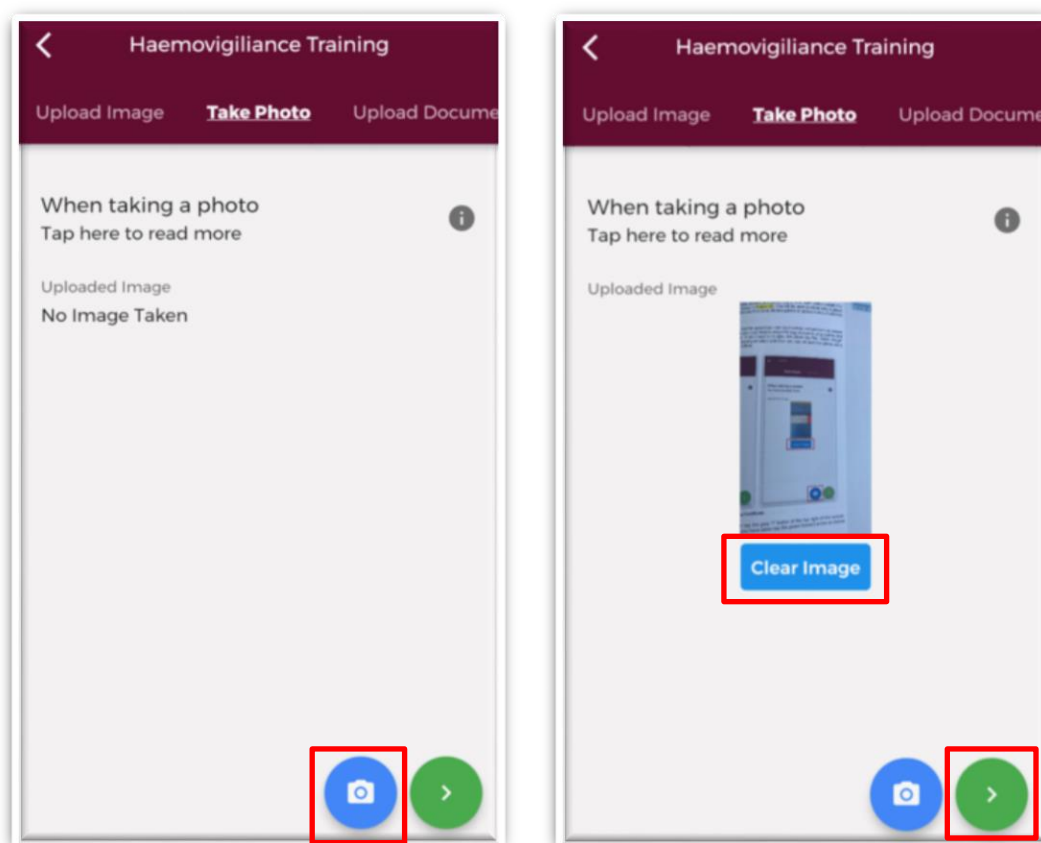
Haemovigiliance Training

Upload Image
Take Photo
Upload Docume

When taking a photo
Tap here to read more

Uploaded Image
No Image Taken

Haemovigiliance Training

Upload Image
Take Photo
Upload Docume

When taking a photo
Tap here to read more

Uploaded Image

Clear Image